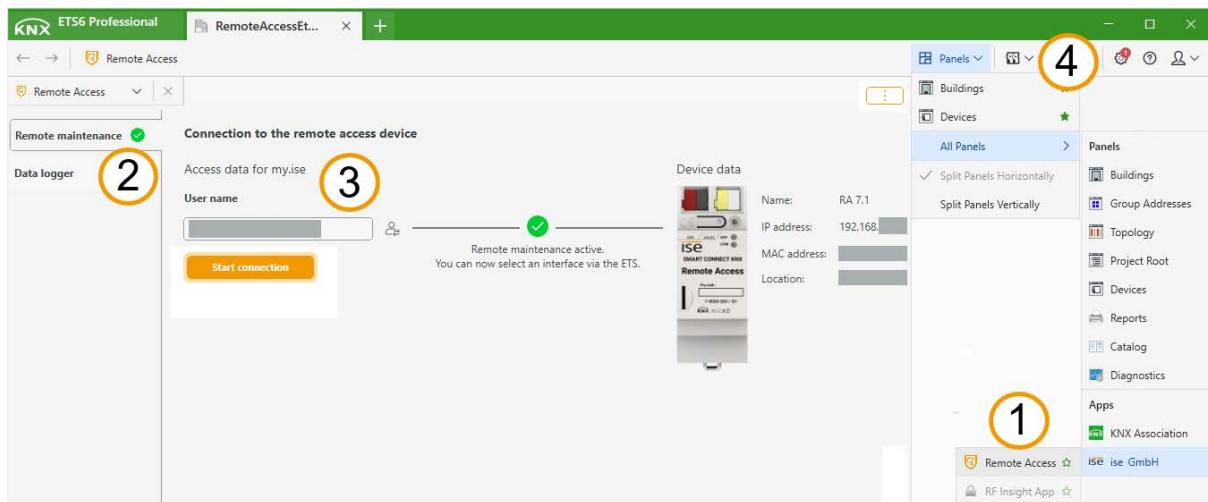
KNX ETS6 Professional
RemoteAccessEt...
Remote Access
Panels
4
Remote Access
Buildings
Devices
All Panels
Split Panels Horizontally
Split Panels Vertically
Remote maintenance
Data logger
2
Connection to the remote access device
Access data for my.ise
3
User name
Start connection
Remote maintenance active.
You can now select an interface via the ETS.
Device data
ise
SMART CONNECT KNX
Remote Access
Name: RA 7.1
IP address: 192.168.
MAC address:
Location:
Panels
Buildings
Group Addresses
Topology
Project Root
Devices
Reports
Catalog
Diagnostics
Apps
KNX Association
ise GmbH
1
Remote Access
RF Insight App